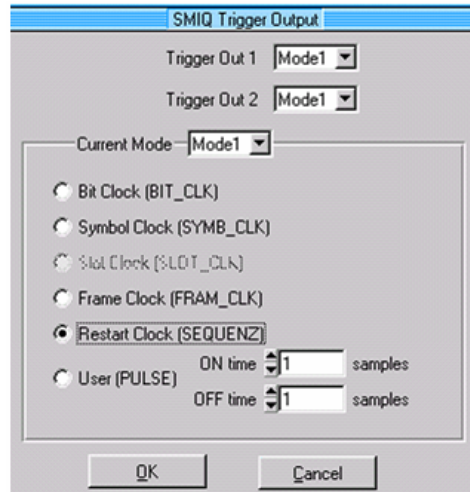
SMIQ Trigger Output

Trigger Out 1 Mode1

Trigger Out 2 Mode1

Current Mode Mode1

Bit Clock (BIT_CLK)

Symbol Clock (SYMB_CLK)

Slot Clock (SLOT_CLK)

Frame Clock (FRAM_CLK)

Restart Clock (SEQUENZ)

User (PULSE) ON time 1 samples

OFF time 1 samples

OK Cancel